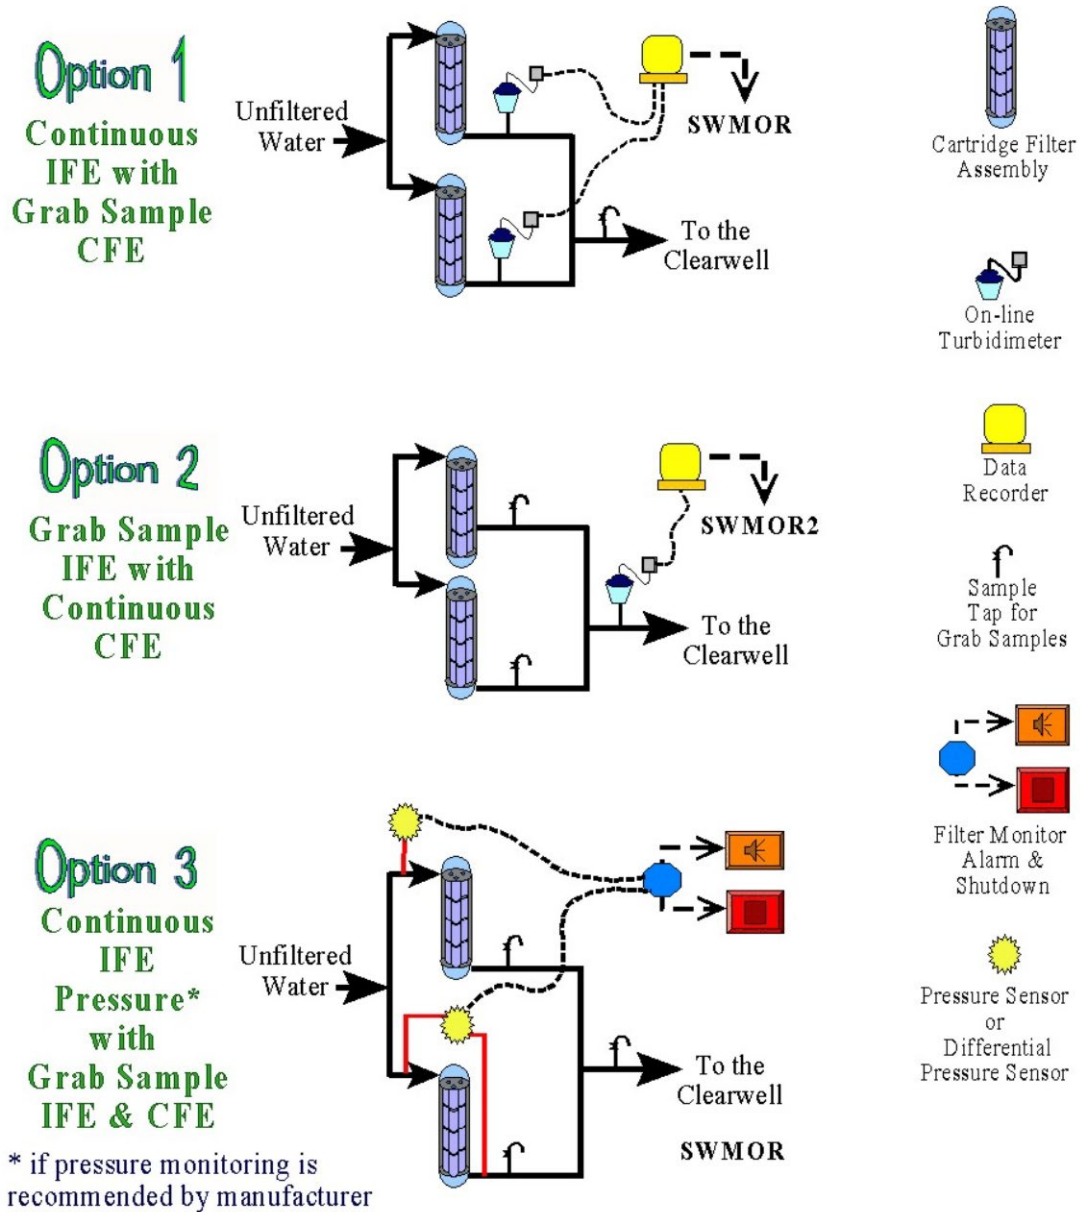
Option 1

Continuous IFE with Grab Sample CFE

Unfiltered Water

SWMOR

To the Clearwell

Cartridge Filter Assembly

On-line Turbidimeter

Option 2

Grab Sample IFE with Continuous CFE

Unfiltered Water

SWMOR2

To the Clearwell

Data Recorder

Sample Tap for Grab Samples

Filter Monitor Alarm & Shutdown

Option 3

Continuous IFE Pressure* with Grab Sample IFE & CFE

Unfiltered Water

To the Clearwell

SWMOR

* if pressure monitoring is recommended by manufacturer

Pressure Sensor or Differential Pressure Sensor